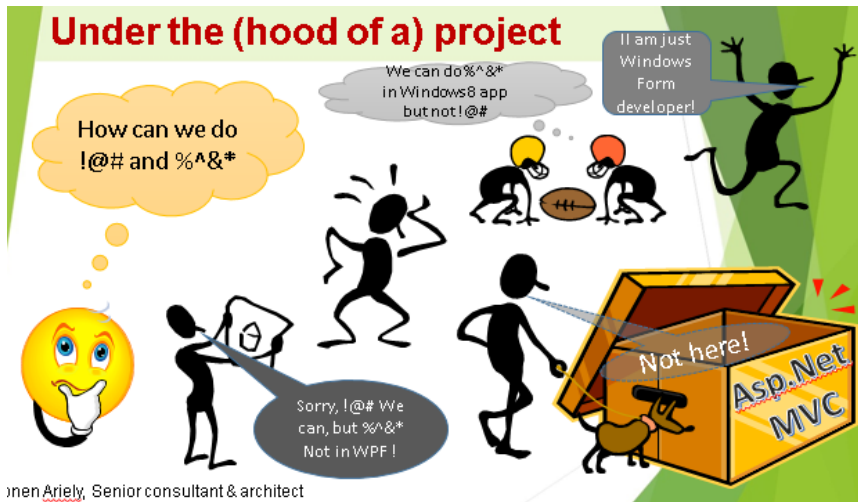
Under the (hood of a) project

II am just Windows Form developer!

We can do%^&* in Windows8 app but not!@#

How can we do !@# and %^&*

Not here!

Asp.Net MVC

Sorry, !@# We can, but %^&* Not in WPF !

onen Ariely, Senior consultant & architect